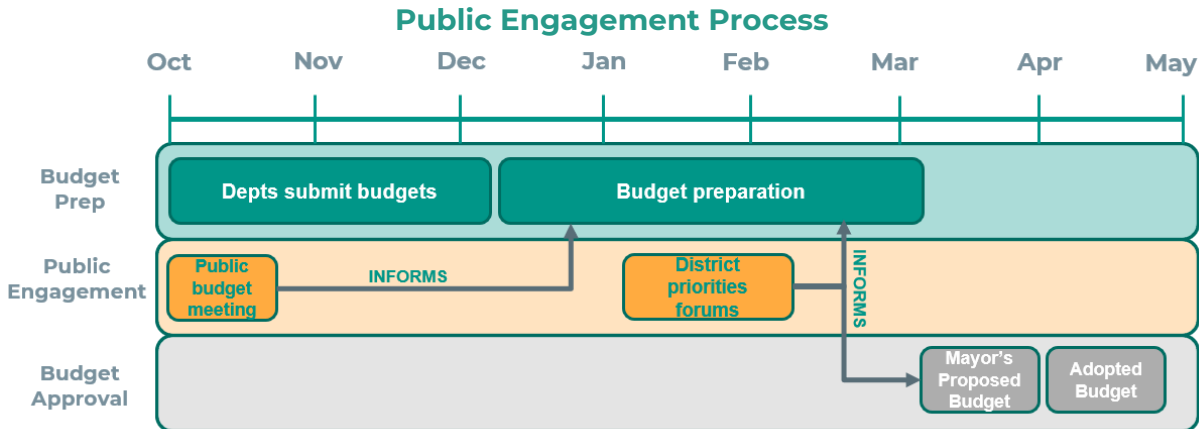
Public Engagement Process

Oct Nov Dec Jan Feb Mar Apr May

Budget Prep

Depts submit budgets

Budget preparation

Public Engagement

Public budget meeting

INFORMS

District priorities forums

INFORMS

Budget Approval

Mayor's Proposed Budget

Adopted Budget